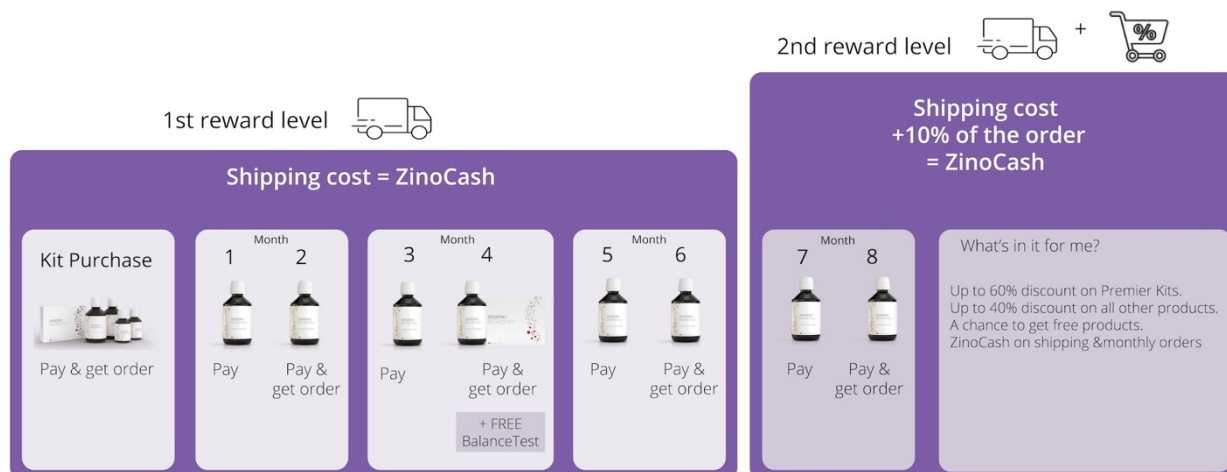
2nd reward level +

1st reward level

Shipping cost = ZinoCash

Kit Purchase

Pay & get order

Month
1 2

Pay

Pay & get order

Month
3 4

Pay

Pay & get order

+ FREE BalanceTest

Month
5 6

Pay

Pay & get order

Shipping cost +10% of the order = ZinoCash

Month
7 8

Pay

Pay & get order

What's in it for me?

Up to 60% discount on Premier Kits.
Up to 40% discount on all other products.
A chance to get free products.
ZinoCash on shipping &monthly orders